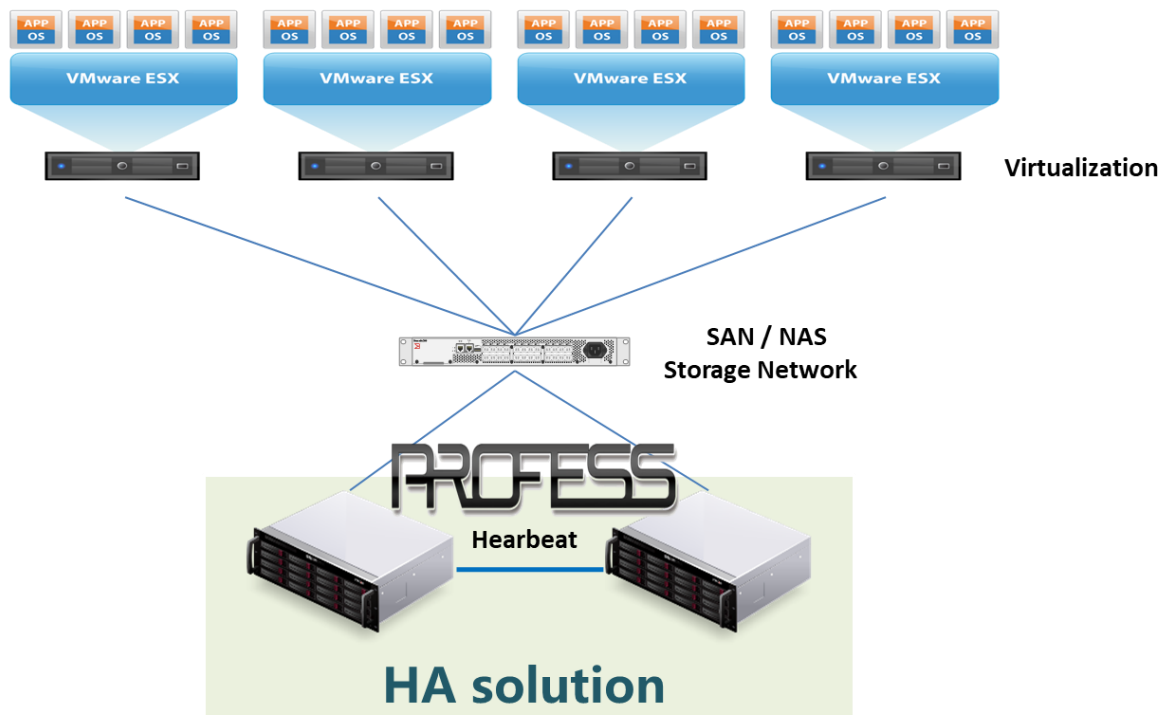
APP OS APP OS APP OS APP OS
VMware ESX

APP OS APP OS APP OS APP OS
VMware ESX

APP OS APP OS APP OS APP OS
VMware ESX

APP OS APP OS APP OS APP OS
VMware ESX

Virtualization

SAN / NAS
Storage Network

PROFESS

Hearbeat

HA solution